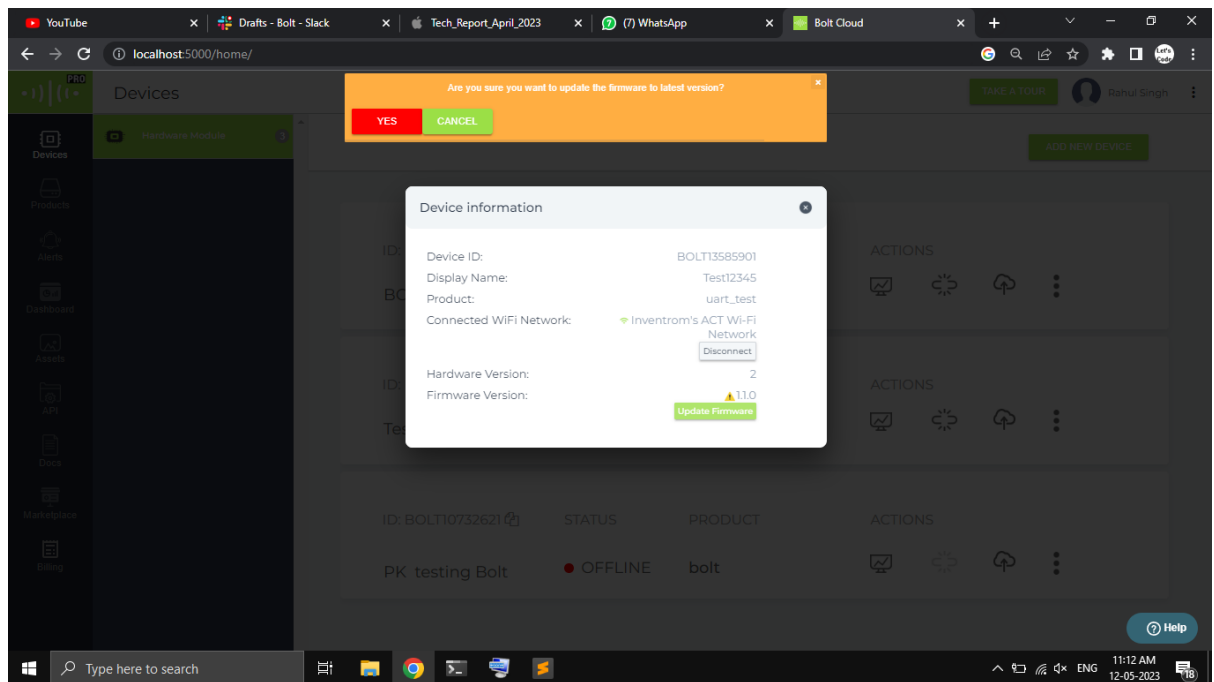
YouTube
Drafts - Bolt - Slack
Tech_Report_April_2023
(7) WhatsApp
Bolt Cloud

localhost:5000/home/

PRO
Devices

Are you sure you want to update the firmware to latest version?
YES
CANCEL

TAKE A TOUR
Rahul Singh

Hardware Module 3
ADD NEW DEVICE

Devices
Products
Alerts
Dashboard
Assets
API
Docs
Marketplace
Billing

Device information

Device ID: BOLT13585901
Display Name: Test12345
Product: uart_test
Connected WiFi Network: Inventrom's ACT Wi-Fi Network
Disconnect
Hardware Version: 2
Firmware Version: 1.1.0
Update Firmware

ID:
BO
ACTIONS

ID:
Tes
ACTIONS

ID: BOLT10732621
STATUS
PRODUCT
ACTIONS
PK testing Bolt
OFFLINE
bolt

Help

Type here to search
ENG
11:12 AM
12-05-2023
18